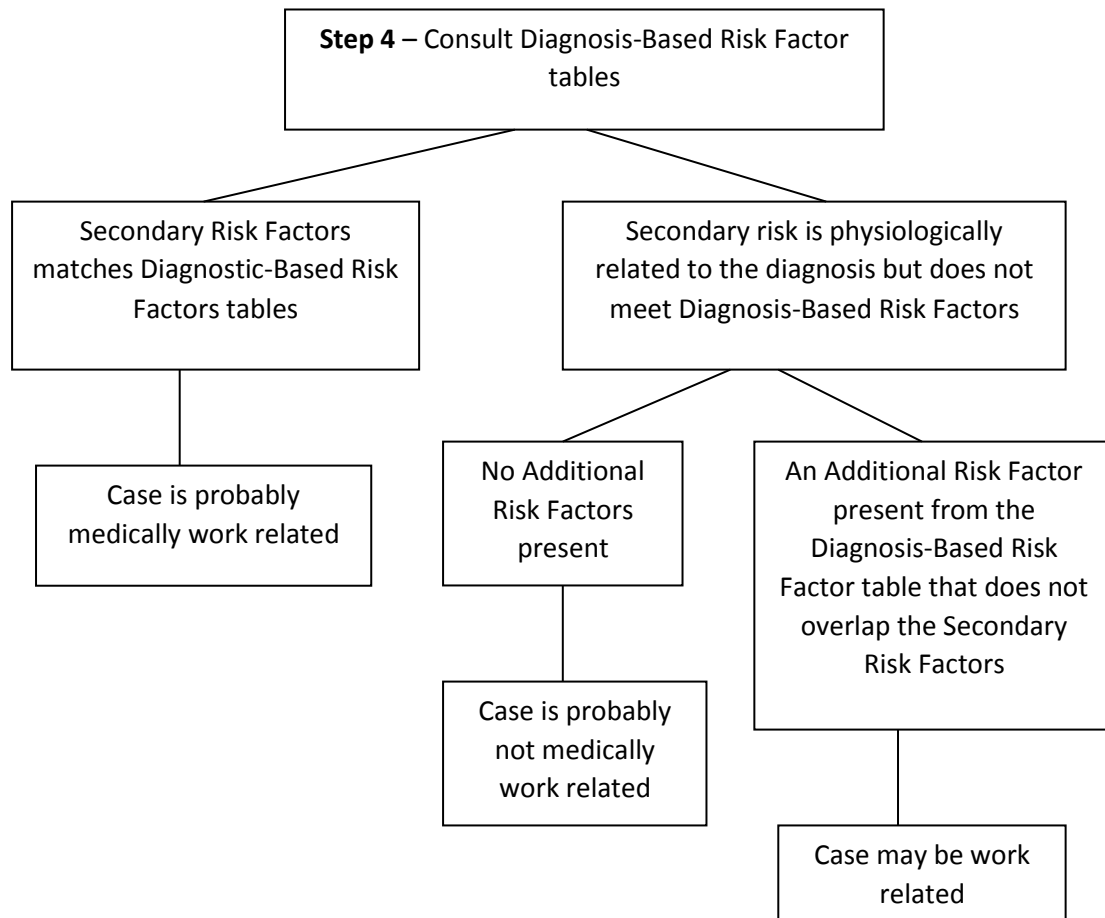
**Step 4** – Consult Diagnosis-Based Risk Factor tables

Secondary Risk Factors matches Diagnostic-Based Risk Factors tables

Case is probably medically work related

Secondary risk is physiologically related to the diagnosis but does not meet Diagnosis-Based Risk Factors

No Additional Risk Factors present

Case is probably not medically work related

An Additional Risk Factor present from the Diagnosis-Based Risk Factor table that does not overlap the Secondary Risk Factors

Case may be work related